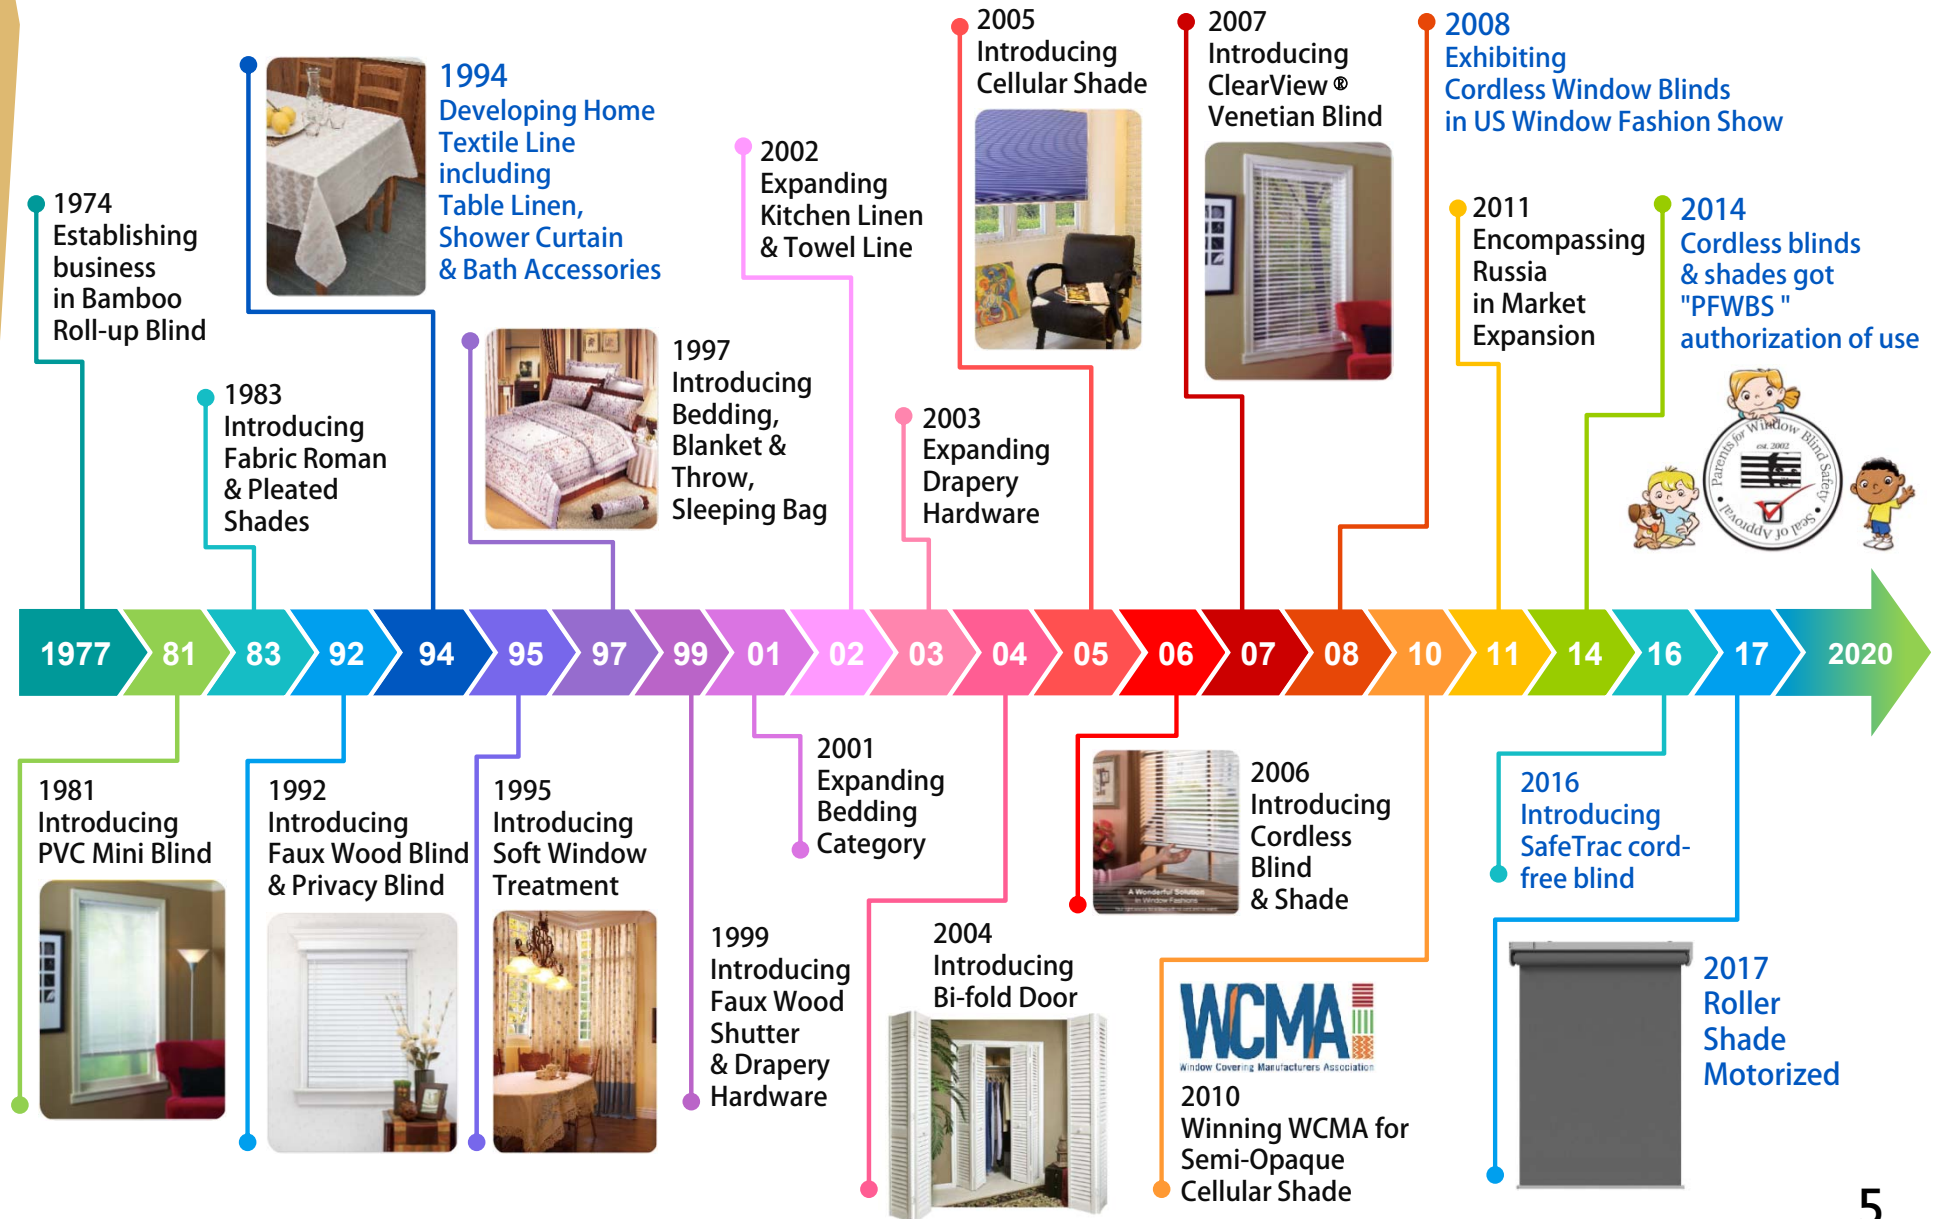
1974
Establishing business in Bamboo Roll-up Blind

1994
Developing Home Textile Line including Table Linen, Shower Curtain & Bath Accessories

1983
Introducing Fabric Roman & Pleated Shades

1997
Introducing Bedding, Blanket & Throw, Sleeping Bag

2002
Expanding Kitchen Linen & Towel Line

2005
Introducing Cellular Shade

2003
Expanding Drapery Hardware

2007
Introducing ClearView® Venetian Blind

2008
Exhibiting Cordless Window Blinds in US Window Fashion Show

2011
Encompassing Russia in Market Expansion

2014
Cordless blinds & shades got "PFWBS " authorization of use

Parents for Window Blind Safety est. 2002 Seal of Approval

1977 | 81 | 83 | 92 | 94 | 95 | 97 | 99 | 01 | 02 | 03 | 04 | 05 | 06 | 07 | 08 | 10 | 11 | 14 | 16 | 17 | 2020

1981
Introducing PVC Mini Blind

1992
Introducing Faux Wood Blind & Privacy Blind

1995
Introducing Soft Window Treatment

2001
Expanding Bedding Category

1999
Introducing Faux Wood Shutter & Drapery Hardware

2004
Introducing Bi-fold Door

2006
Introducing Cordless Blind & Shade

A Wonderful Solution in Window Fashions

WCMA
Window Covering Manufacturers Association

2010
Winning WCMA for Semi-Opaque Cellular Shade

2016
Introducing SafeTrac cord-free blind

2017
Roller Shade Motorized

5